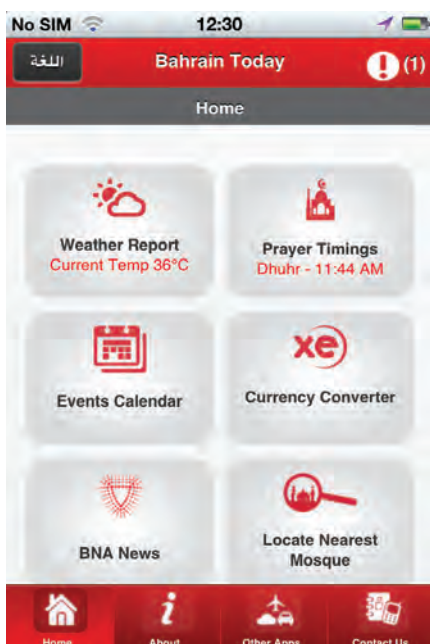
No SIM 12:30

اللغة Bahrain Today (1)

Home

Weather Report
Current Temp 36°C

Prayer Timings
Dhuhr - 11:44 AM

Events Calendar

xe

Currency Converter

BNA News

Locate Nearest Mosque

Home About Other Apps Contact Us